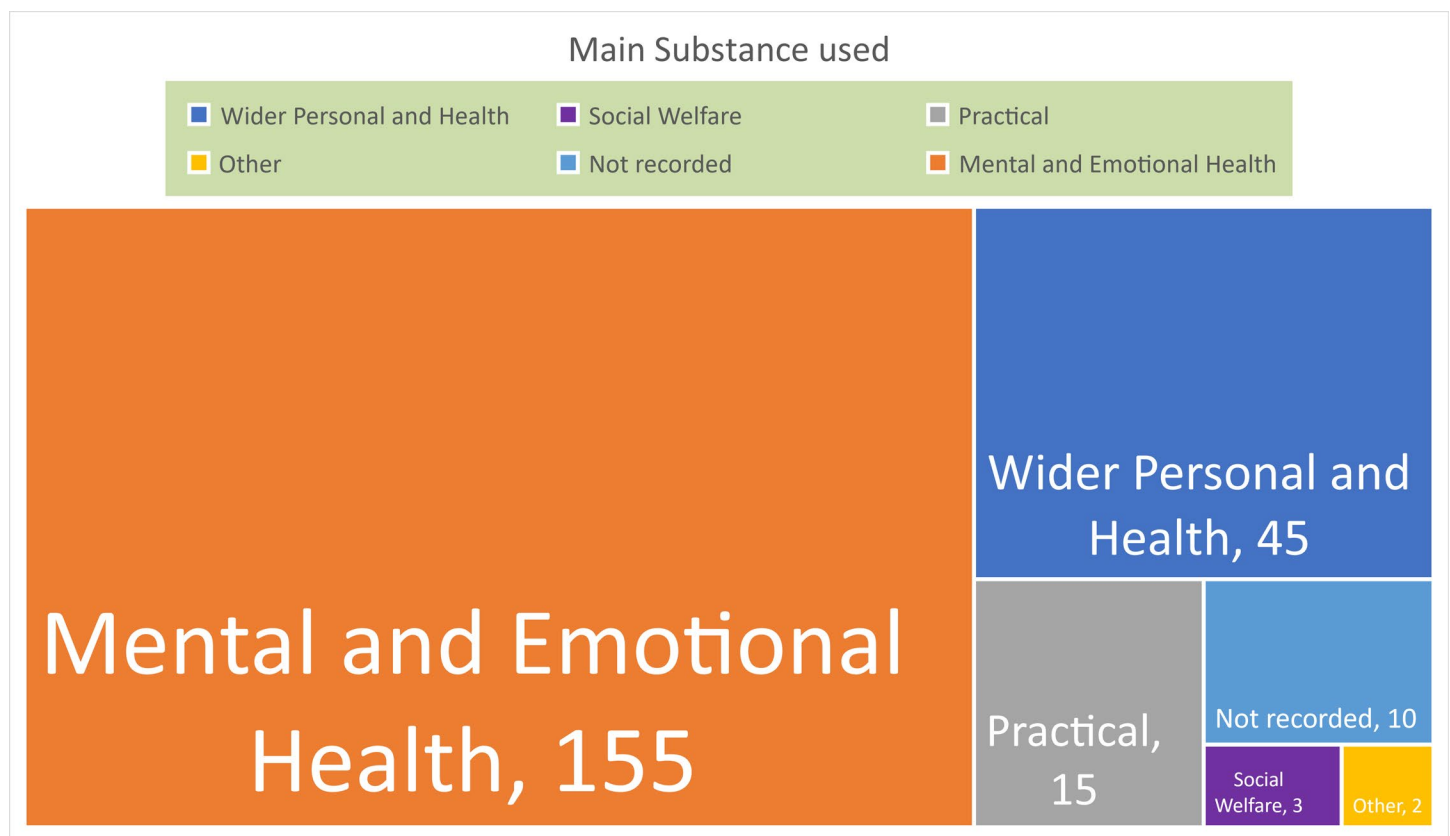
Main Substance used

Wider Personal and Health
Social Welfare
Practical
Other
Not recorded
Mental and Emotional Health

Mental and Emotional Health, 155

Wider Personal and Health, 45

Practical, 15

Not recorded, 10

Social Welfare, 3

Other, 2